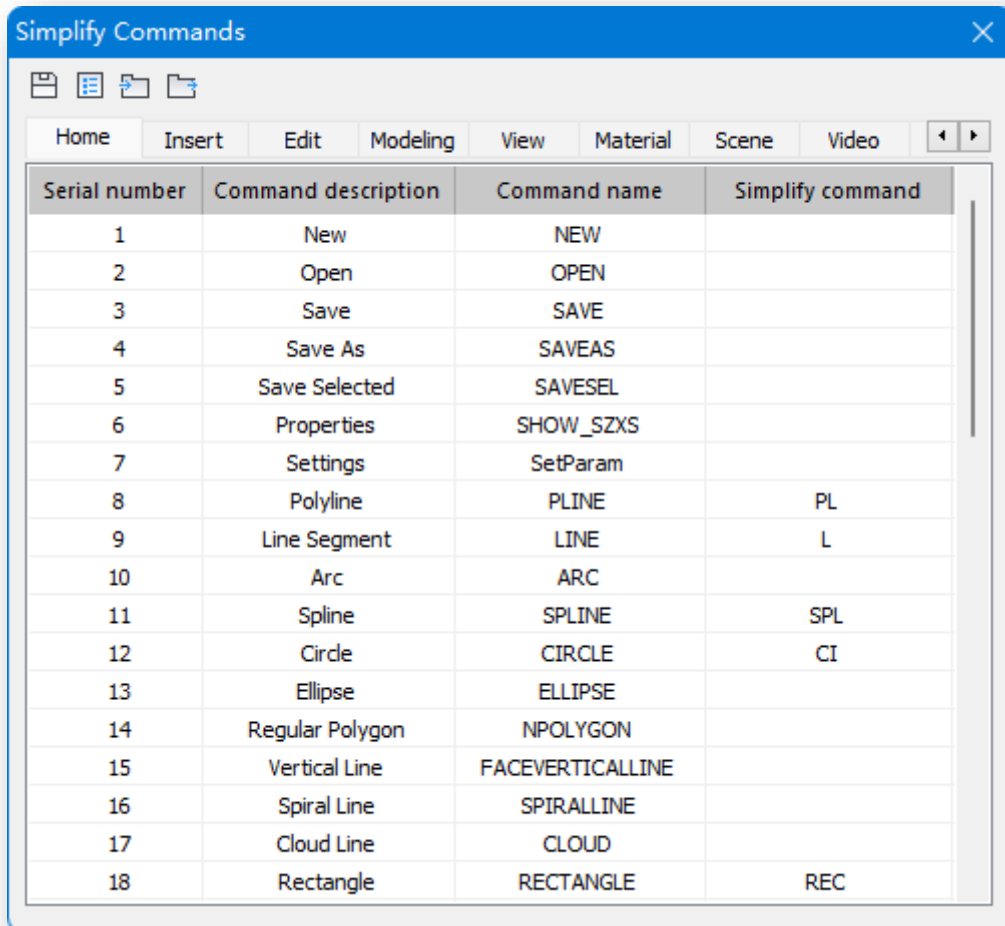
Simplify Commands

Home | Insert | Edit | Modeling | View | Material | Scene | Video

| Serial number | Command description | Command name | Simplify command |
|---|---|---|---|
| 1 | New | NEW | |
| 2 | Open | OPEN | |
| 3 | Save | SAVE | |
| 4 | Save As | SAVEAS | |
| 5 | Save Selected | SAVESEL | |
| 6 | Properties | SHOW_SZXS | |
| 7 | Settings | SetParam | |
| 8 | Polyline | PLINE | PL |
| 9 | Line Segment | LINE | L |
| 10 | Arc | ARC | |
| 11 | Spline | SPLINE | SPL |
| 12 | Circle | CIRCLE | CI |
| 13 | Ellipse | ELLIPSE | |
| 14 | Regular Polygon | NPOLYGON | |
| 15 | Vertical Line | FACEVERTICALLINE | |
| 16 | Spiral Line | SPIRALLINE | |
| 17 | Cloud Line | CLOUD | |
| 18 | Rectangle | RECTANGLE | REC |